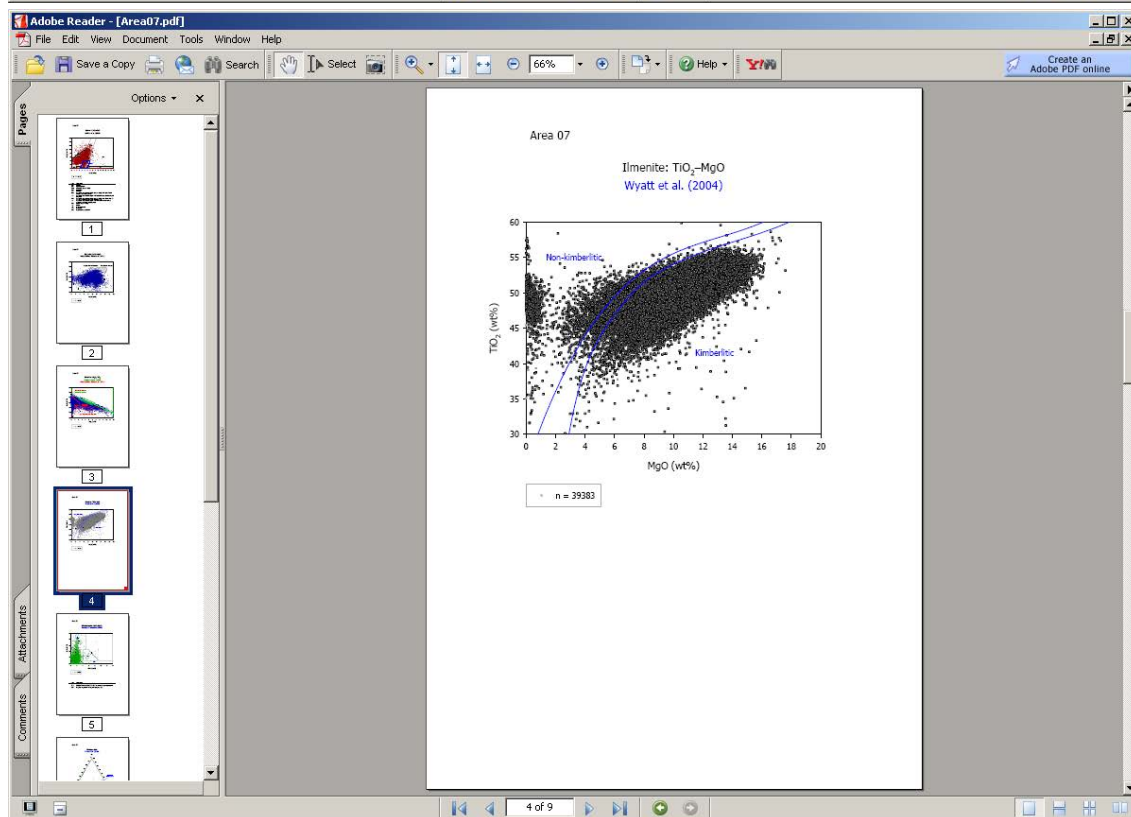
Adobe Reader - [Area07.pdf]

File Edit View Document Tools Window Help

Save a Copy Search Select 66% Help Y!

Create an Adobe PDF online

Pages Options ×

1

2

3

4

5

Attachments

Comments

Area 07

Ilmenite: $TiO_2$–MgO
Wyatt et al. (2004)

Non-kimberlitic

Kimberlitic

$TiO_2$ (wt%)

60
55
50
45
40
35
30

0 2 4 6 8 10 12 14 16 18 20

MgO (wt%)

n = 39383

4 of 9